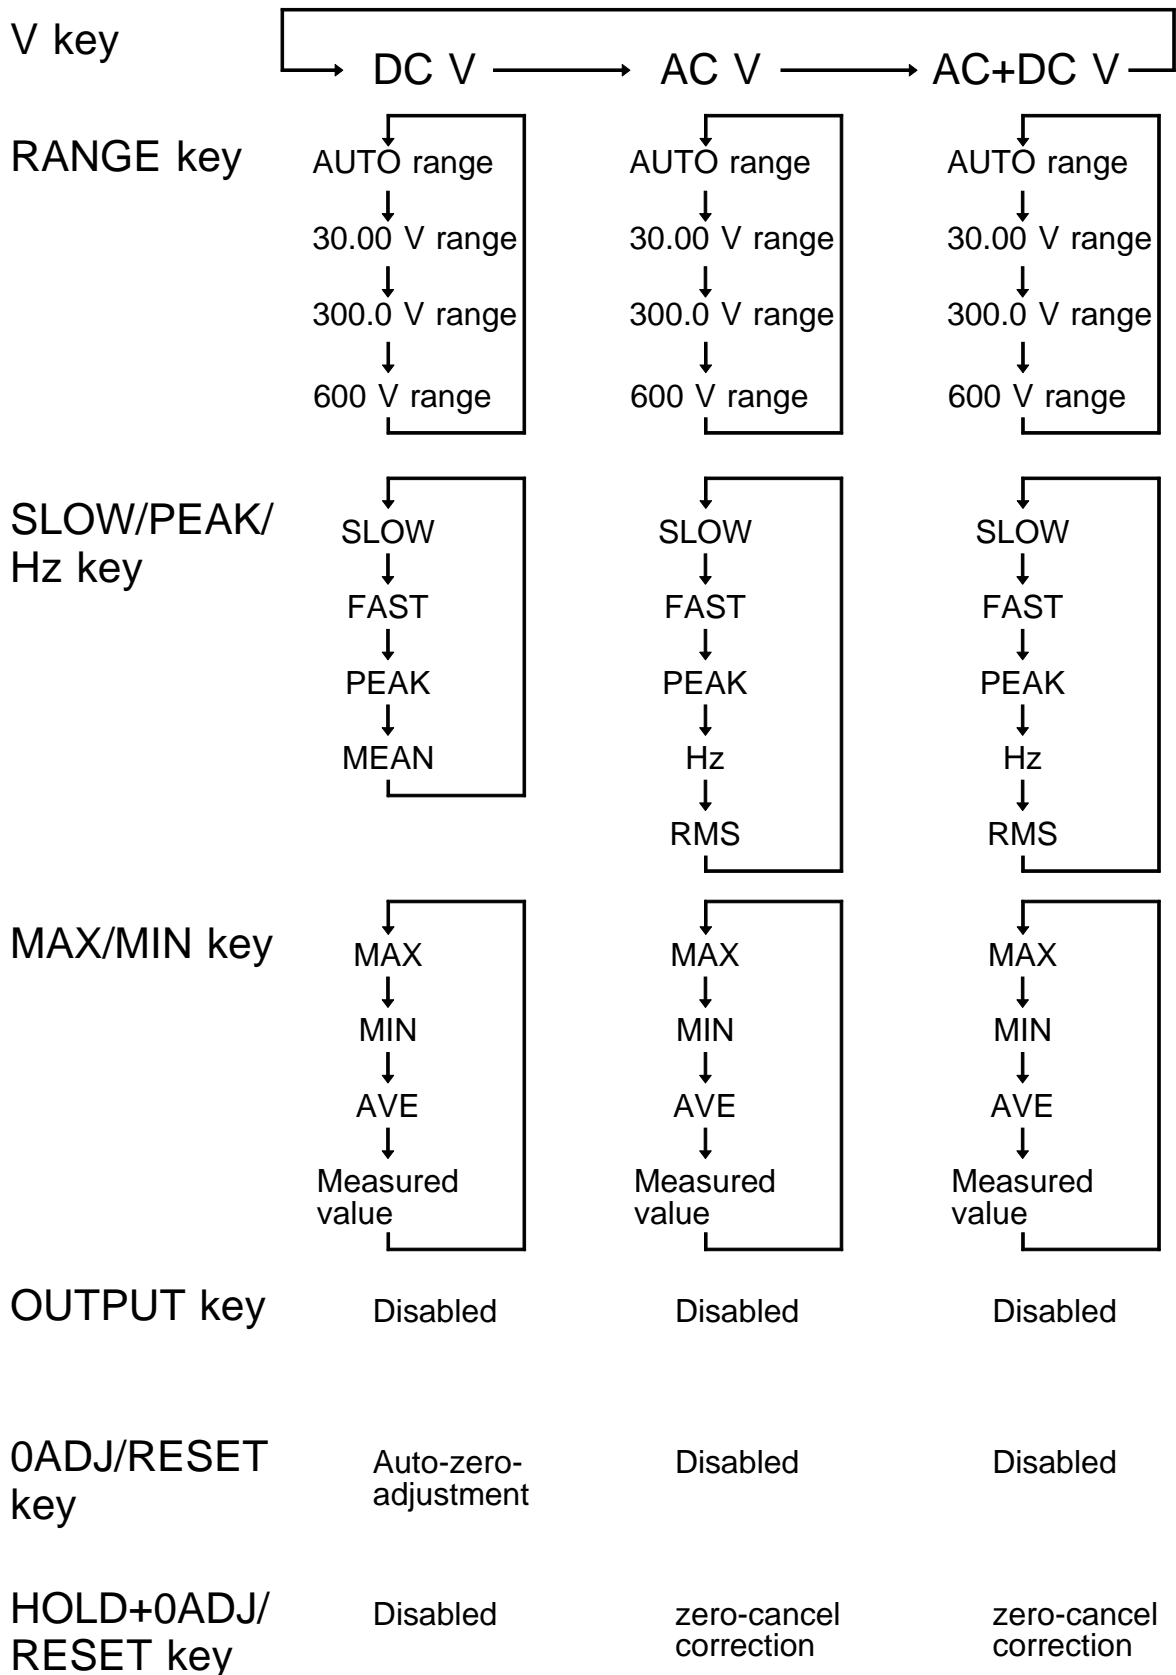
V key

DC V AC V AC+DC V

RANGE key

AUTO range
30.00 V range
300.0 V range
600 V range

AUTO range
30.00 V range
300.0 V range
600 V range

AUTO range
30.00 V range
300.0 V range
600 V range

SLOW/PEAK/ Hz key

SLOW
FAST
PEAK
MEAN

SLOW
FAST
PEAK
Hz
RMS

SLOW
FAST
PEAK
Hz
RMS

MAX/MIN key

MAX
MIN
AVE
Measured value

MAX
MIN
AVE
Measured value

MAX
MIN
AVE
Measured value

OUTPUT key

Disabled

Disabled

Disabled

0ADJ/RESET key

Auto-zero-adjustment

Disabled

Disabled

HOLD+0ADJ/ RESET key

Disabled

zero-cancel correction

zero-cancel correction